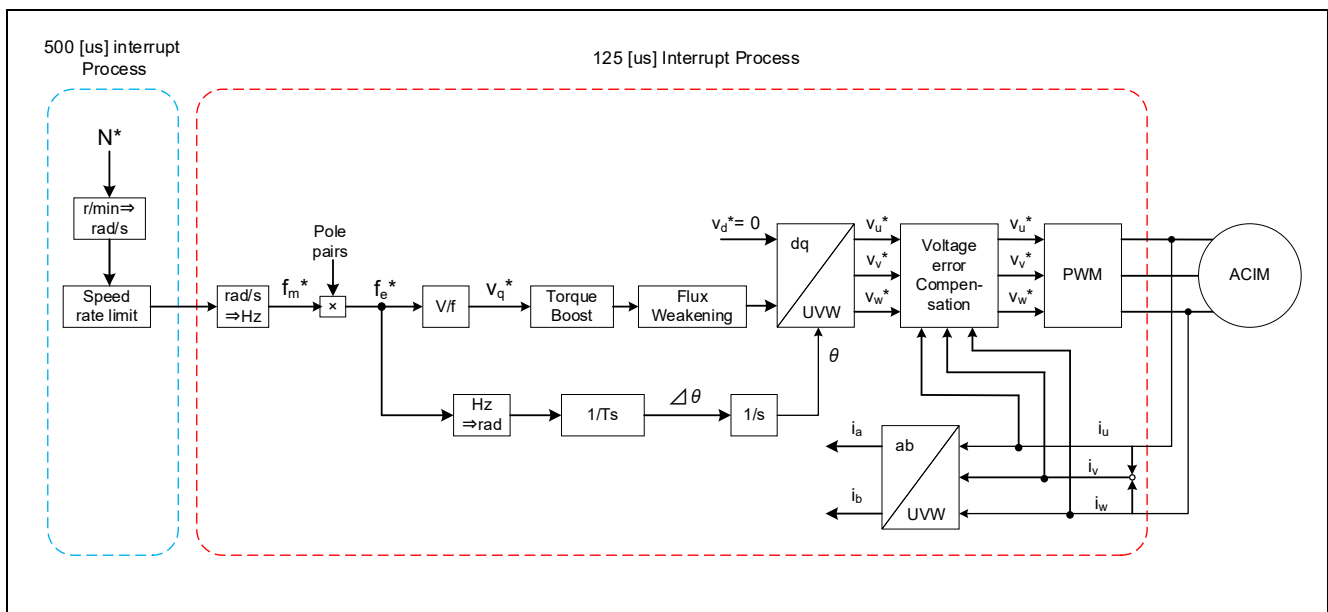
500 [us] interrupt Process

125 [us] Interrupt Process

N*

r/min⇒ rad/s

Speed rate limit

rad/s ⇒Hz

$f_m$*

Pole pairs

×

$f_e$*

V/f

$v_q$*

Torque Boost

Flux Weakening

$v_d$*= 0

dq

UVW

$\theta$

Hz ⇒rad

1/Ts

$\Delta\theta$

1/s

$v_u$*

$v_v$*

$v_w$*

Voltage error Compensation

$v_u$*

$v_v$*

$v_w$*

PWM

ACIM

$i_a$

$i_b$

ab

UVW

$i_u$

$i_v$

$i_w$